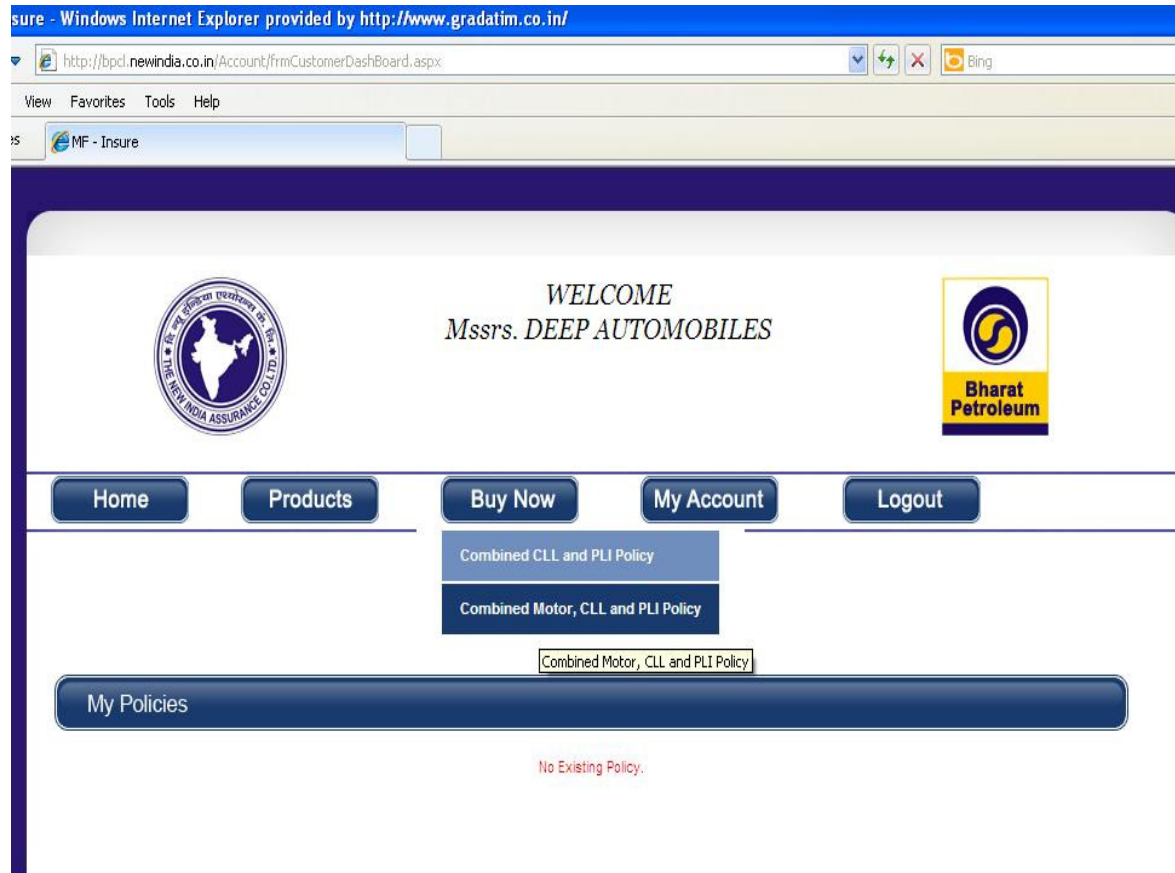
sure - Windows Internet Explorer provided by http://www.gradatim.co.in/

http://bpcl.newindia.co.in/Account/frmCustomerDashBoard.aspx

Bing

View Favorites Tools Help

es MF - Insure

WELCOME
Mssrs. DEEP AUTOMOBILES

दि न्यू इण्डिया एश्योरन्स कं. लि.
THE NEW INDIA ASSURANCE CO.LTD.

Bharat Petroleum

Home Products Buy Now My Account Logout

Combined CLL and PLI Policy

Combined Motor, CLL and PLI Policy

Combined Motor, CLL and PLI Policy

My Policies

No Existing Policy.